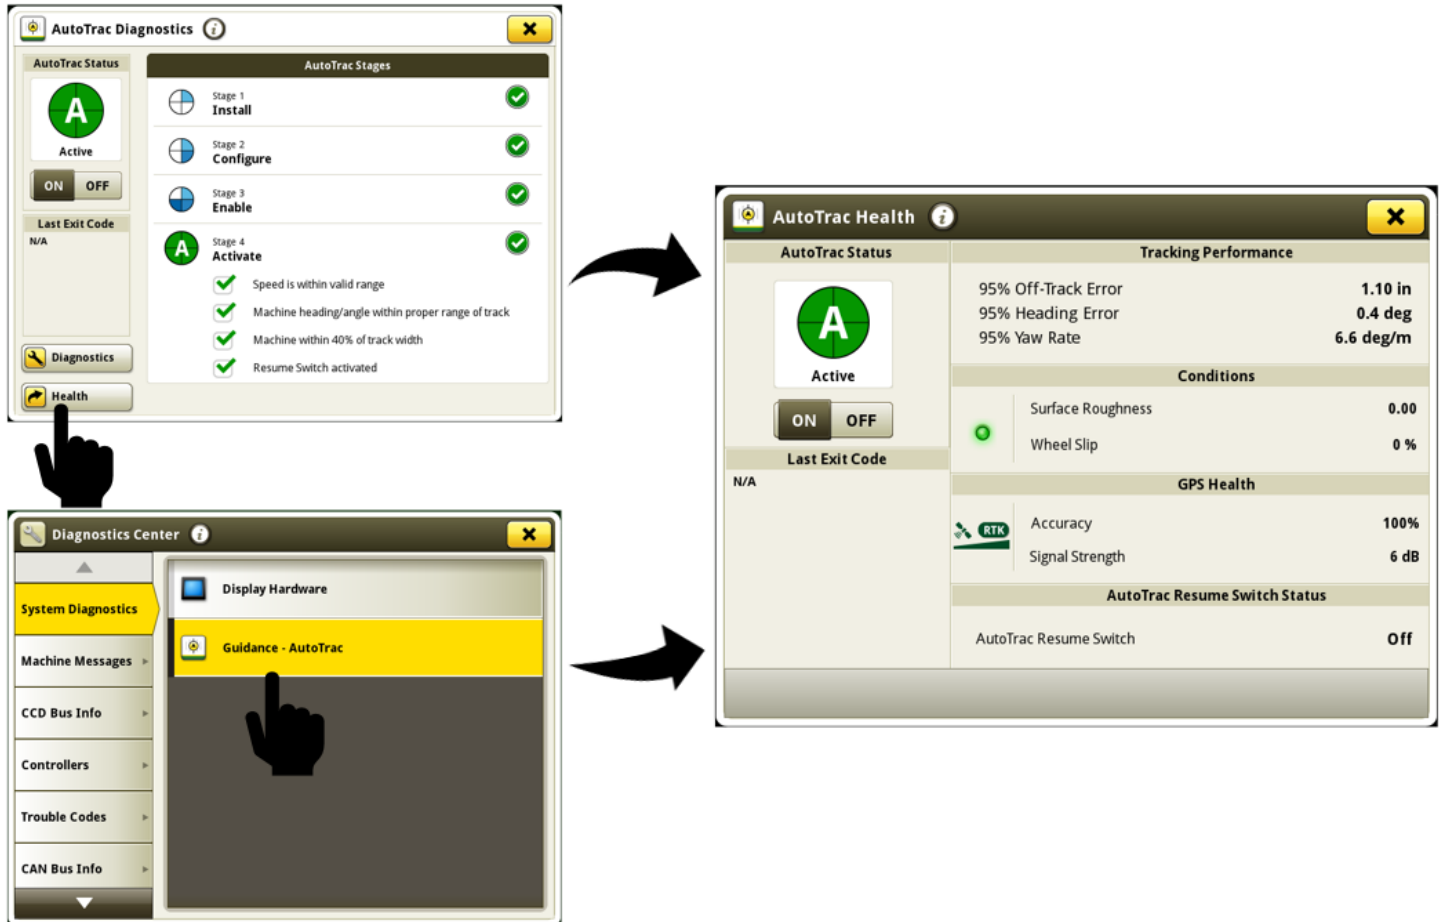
AutoTrac Diagnostics

AutoTrac Status

A

Active

ON OFF

Last Exit Code

N/A

Diagnostics

Health

AutoTrac Stages

Stage 1
Install

Stage 2
Configure

Stage 3
Enable

A

Stage 4
Activate

Speed is within valid range

Machine heading/angle within proper range of track

Machine within 40% of track width

Resume Switch activated

Diagnostics Center

System Diagnostics

Machine Messages

CCD Bus Info

Controllers

Trouble Codes

CAN Bus Info

Display Hardware

Guidance - AutoTrac

AutoTrac Health

AutoTrac Status

A

Active

ON OFF

Last Exit Code

N/A

Tracking Performance

| | |
|---|---|
| 95% Off-Track Error | 1.10 in |
| 95% Heading Error | 0.4 deg |
| 95% Yaw Rate | 6.6 deg/m |

Conditions

| | |
|---|---|
| Surface Roughness | 0.00 |
| Wheel Slip | 0 % |

GPS Health

RTK

| | |
|---|---|
| Accuracy | 100% |
| Signal Strength | 6 dB |

AutoTrac Resume Switch Status

AutoTrac Resume Switch Off